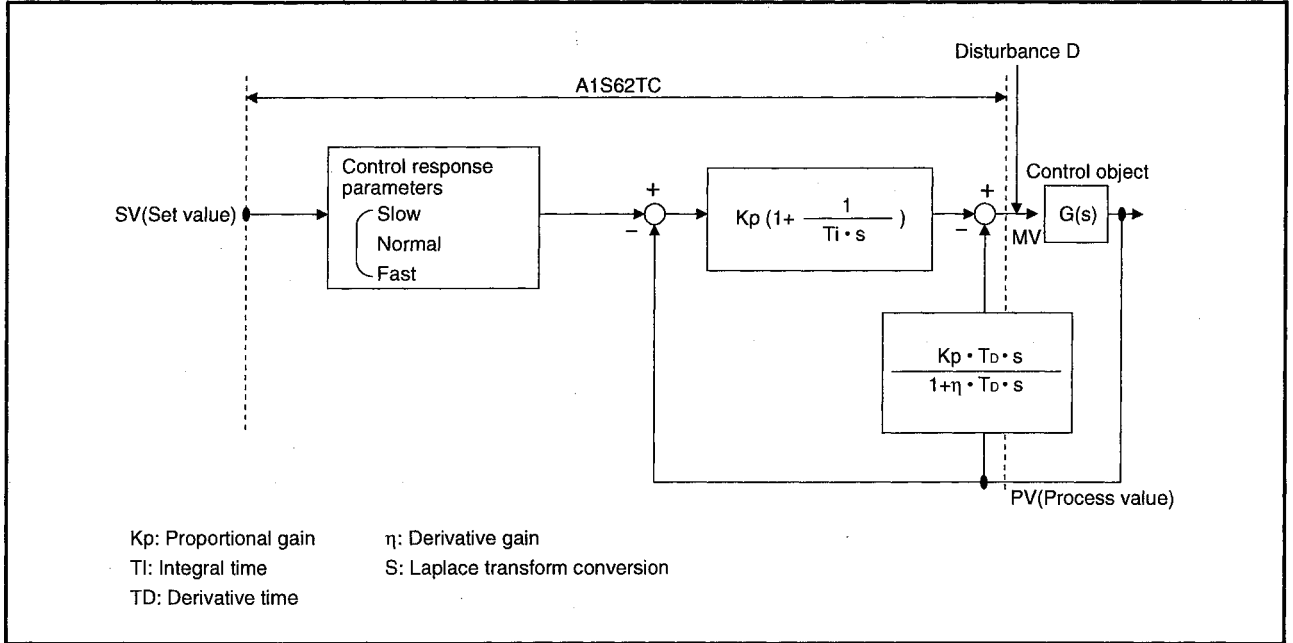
Disturbance D

A1S62TC

Control response parameters

Slow

Normal

Fast

SV(Set value)

+

−

$Kp\ (1+\frac{1}{Ti \cdot s})$

+

−

MV

Control object

G(s)

$\frac{Kp \cdot T_D \cdot s}{1+\eta \cdot T_D \cdot s}$

PV(Process value)

Kp: Proportional gain

TI: Integral time

TD: Derivative time

η: Derivative gain

S: Laplace transform conversion